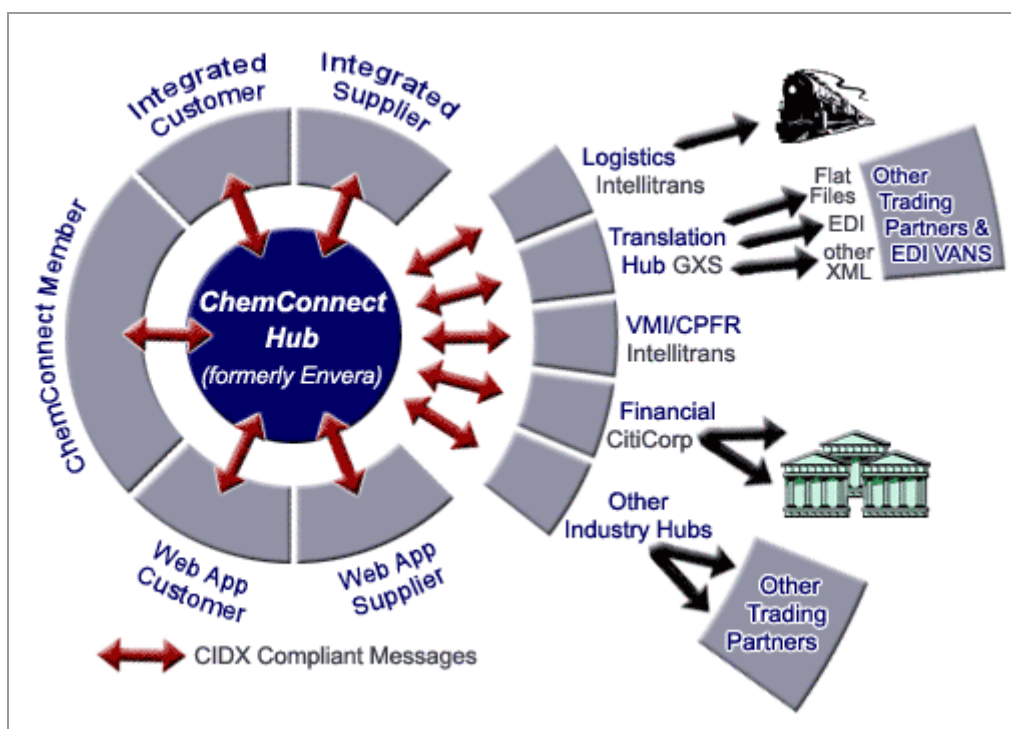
Integrated Customer

Integrated Supplier

ChemConnect Member

ChemConnect Hub (formerly Envera)

Web App Customer

Web App Supplier

Logistics Intellitrans

Translation Hub GXS

Flat Files

EDI

other XML

Other Trading Partners & EDI VANS

VMI/CPFR Intellitrans

Financial CitiCorp

Other Industry Hubs

Other Trading Partners

CIDX Compliant Messages